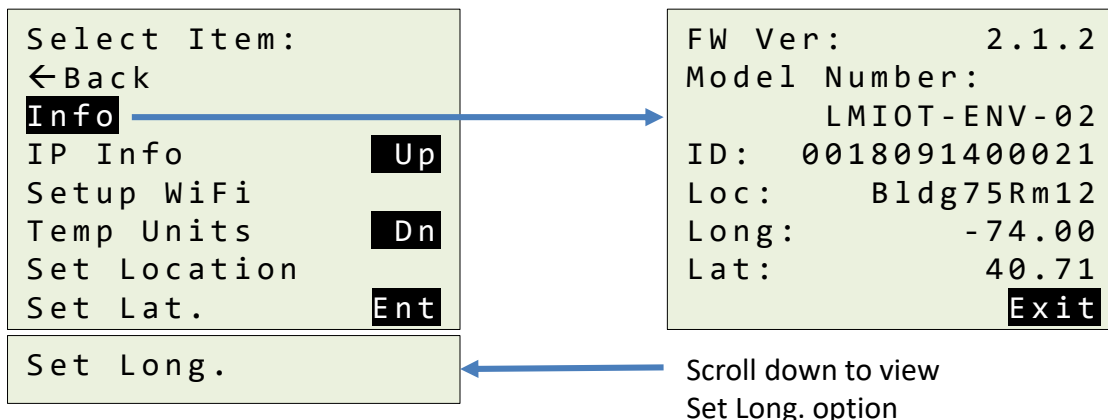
Select Item:
←Back
Info
IP Info Up
Setup WiFi
Temp Units Dn
Set Location
Set Lat. Ent

Set Long.

FW Ver: 2.1.2
Model Number:
LMIOT-ENV-02
ID: 0018091400021
Loc: Bldg75Rm12
Long: -74.00
Lat: 40.71
Exit

Scroll down to view Set Long. option